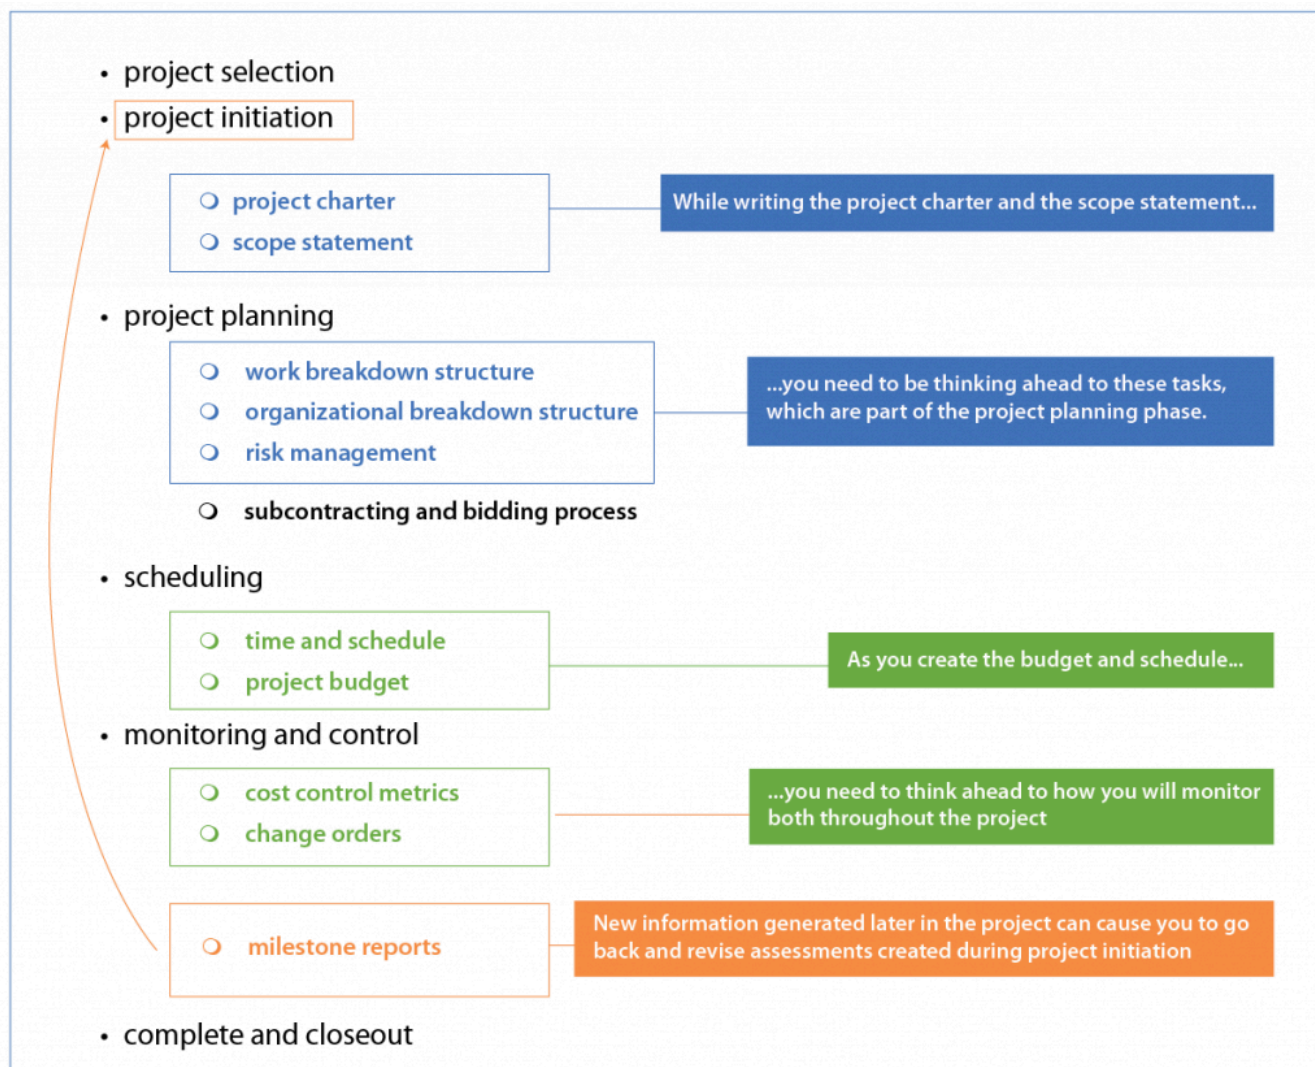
- project selection
- project initiation

 - project charter
 - scope statement

While writing the project charter and the scope statement...

- project planning

 - work breakdown structure
 - organizational breakdown structure
 - risk management

...you need to be thinking ahead to these tasks, which are part of the project planning phase.

 - subcontracting and bidding process

- scheduling

 - time and schedule
 - project budget

As you create the budget and schedule...

- monitoring and control

 - cost control metrics
 - change orders

...you need to think ahead to how you will monitor both throughout the project

 - milestone reports

New information generated later in the project can cause you to go back and revise assessments created during project initiation

- complete and closeout